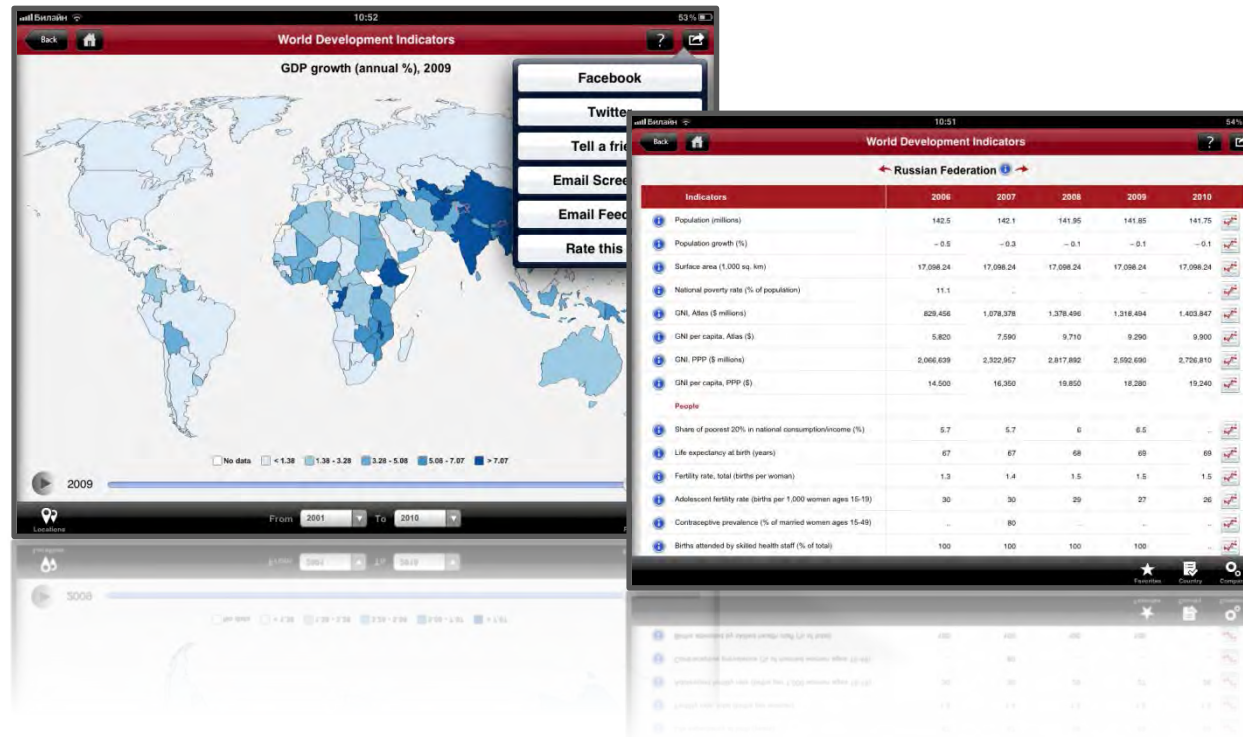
Билайн 10:52 53%

Back

World Development Indicators

?

GDP growth (annual %), 2009

Facebook

Twitter

Tell a fri

Email Scree

Email Feed

Rate this

No data < 1.38 1.38 - 3.28 3.28 - 5.08 5.08 - 7.07 > 7.07

2009

Locations

From 2001 To 2010

Билайн 10:51 54%

Back

World Development Indicators

?

Russian Federation

| Indicators | 2006 | 2007 | 2008 | 2009 | 2010 |
|---|---|---|---|---|---|
| Population (millions) | 142.5 | 142.1 | 141.95 | 141.85 | 141.75 |
| Population growth (%) | – 0.5 | – 0.3 | – 0.1 | – 0.1 | – 0.1 |
| Surface area (1,000 sq. km) | 17,098.24 | 17,098.24 | 17,098.24 | 17,098.24 | 17,098.24 |
| National poverty rate (% of population) | 11.1 | .. | .. | .. | .. |
| GNI, Atlas ($ millions) | 829,456 | 1,078,378 | 1,378,496 | 1,318,494 | 1,403,847 |
| GNI per capita, Atlas ($) | 5,820 | 7,590 | 9,710 | 9,290 | 9,900 |
| GNI, PPP ($ millions) | 2,066,639 | 2,322,957 | 2,817,892 | 2,592,690 | 2,726,810 |
| GNI per capita, PPP ($) | 14,500 | 16,350 | 19,850 | 18,280 | 19,240 |
| People | | | | | |
| Share of poorest 20% in national consumption/income (%) | 5.7 | 5.7 | 6 | 6.5 | .. |
| Life expectancy at birth (years) | 67 | 67 | 68 | 69 | 69 |
| Fertility rate, total (births per woman) | 1.3 | 1.4 | 1.5 | 1.5 | 1.5 |
| Adolescent fertility rate (births per 1,000 women ages 15-19) | 30 | 30 | 29 | 27 | 26 |
| Contraceptive prevalence (% of married women ages 15-49) | .. | 80 | .. | .. | .. |
| Births attended by skilled health staff (% of total) | 100 | 100 | 100 | 100 | .. |

Favorites Country Compa